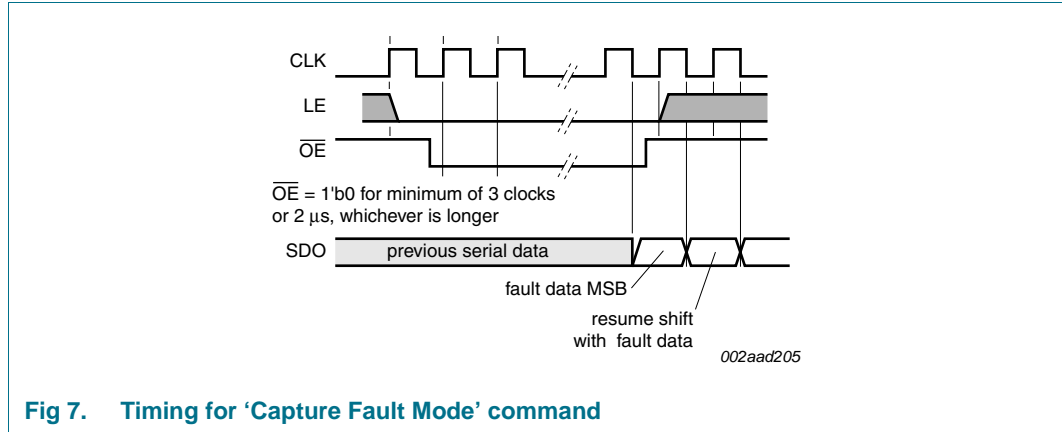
CLK

LE

$\overline{OE}$

$\overline{OE}$ = 1'b0 for minimum of 3 clocks or 2 μs, whichever is longer

SDO

previous serial data

fault data MSB

resume shift with fault data

002aad205

Fig 7. Timing for 'Capture Fault Mode' command